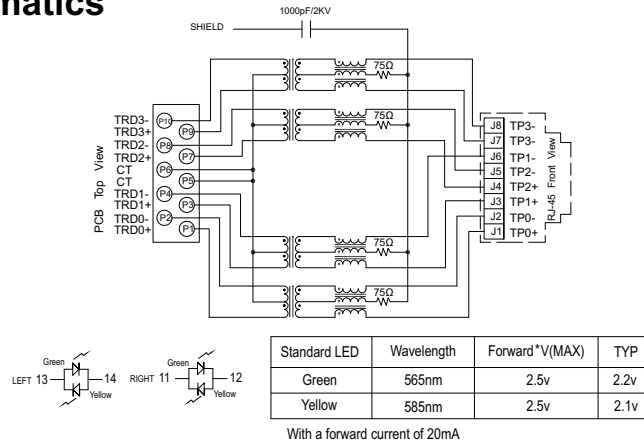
natics

1000pF/2KV

SHIELD

75Ω

75Ω

75Ω

75Ω

TRD3-
TRD3+
TRD2-
TRD2+
CT
CT
TRD1-
TRD1+
TRD0-
TRD0+

PCB Top View

P10
P9
P8
P7
P6
P5
P4
P3
P2
P1

J8 TP3-
J7 TP3-
J6 TP1-
J5 TP2-
J4 TP2+
J3 TP1+
J2 TP0-
J1 TP0+

RJ-45 Front View

Green
LEFT 13 14
Yellow

Green
RIGHT 11 12
Yellow

| Standard LED | Wavelength | Forward*V(MAX) | TYP |
|---|---|---|---|
| Green | 565nm | 2.5v | 2.2v |
| Yellow | 585nm | 2.5v | 2.1v |

With a forward current of 20mA